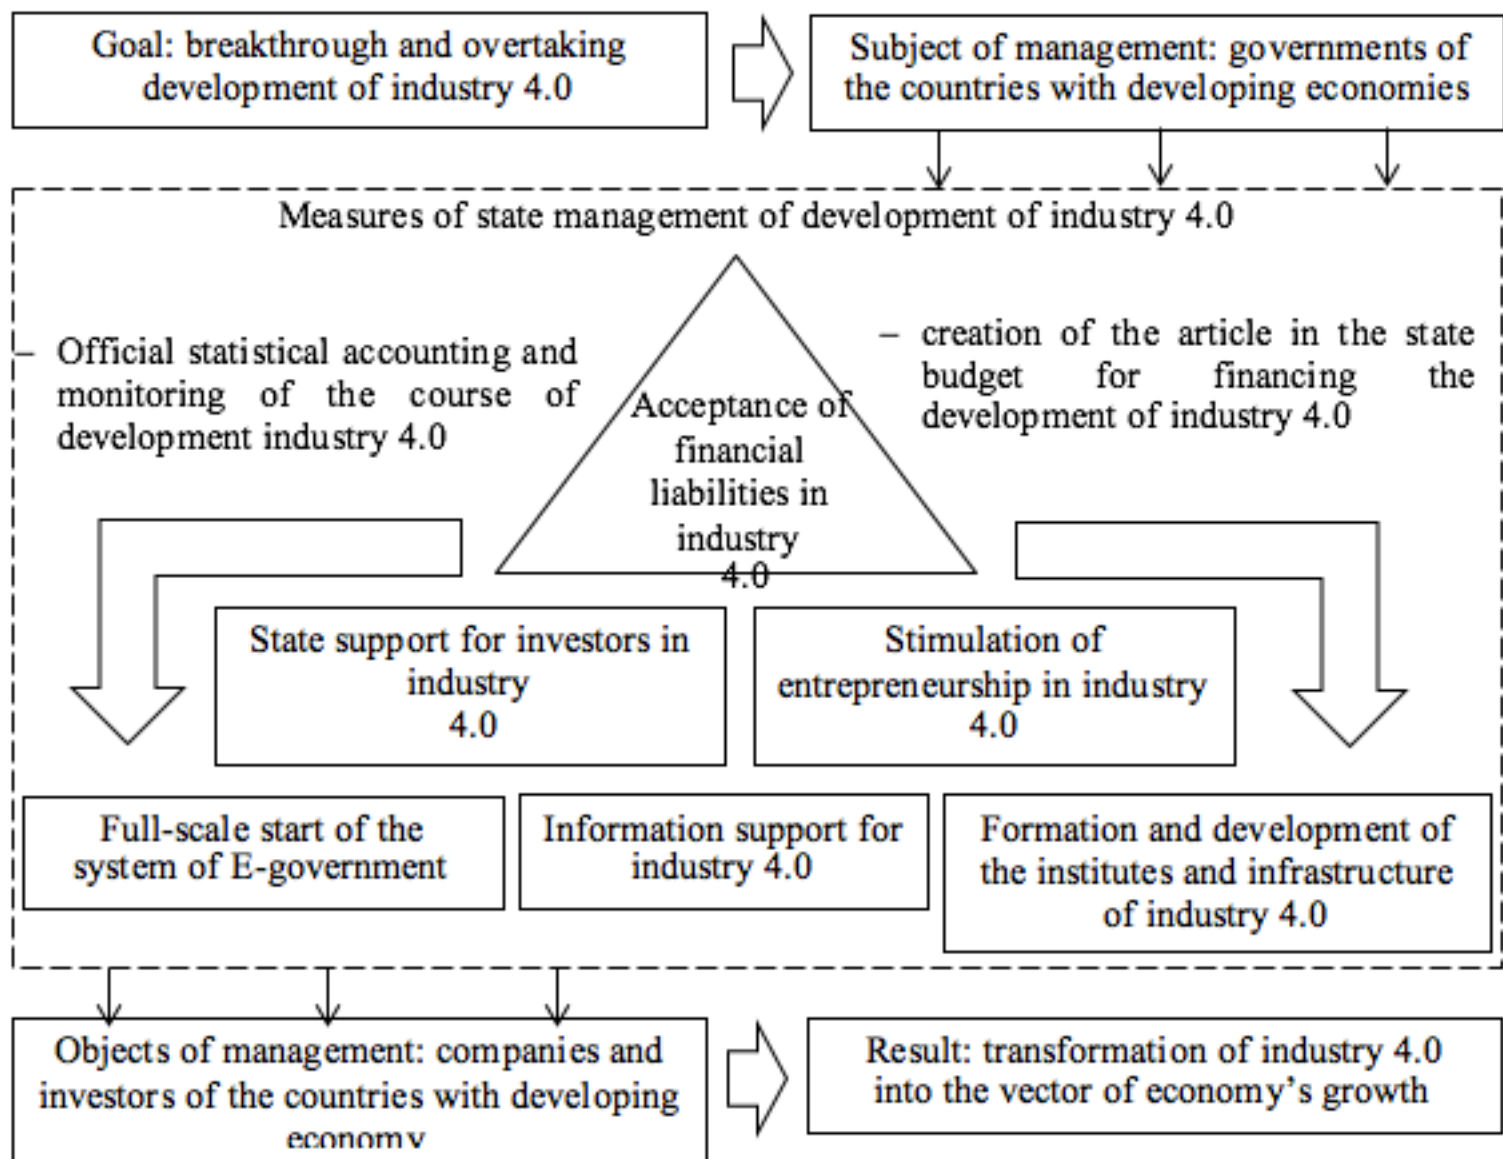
Goal: breakthrough and overtaking development of industry 4.0

Subject of management: governments of the countries with developing economies

Measures of state management of development of industry 4.0

– Official statistical accounting and monitoring of the course of development industry 4.0

Acceptance of financial liabilities in industry 4.0

– creation of the article in the state budget for financing the development of industry 4.0

State support for investors in industry 4.0

Stimulation of entrepreneurship in industry 4.0

Full-scale start of the system of E-government

Information support for industry 4.0

Formation and development of the institutes and infrastructure of industry 4.0

Objects of management: companies and investors of the countries with developing economy

Result: transformation of industry 4.0 into the vector of economy's growth